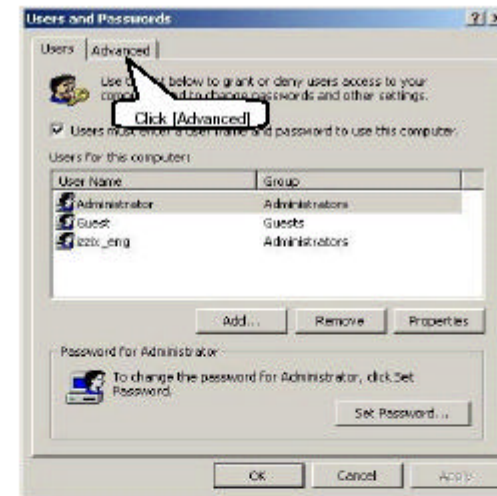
Users and Passwords

?| X

Users | Advanced

Use t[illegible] below to grant or deny users access to your comp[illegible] to change passwords and other settings.

Click [Advanced]

☑ Users m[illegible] enter a user name and password to use this computer.

Users for this computer:

| User Name | Group |
|---|---|
| Administrator | Administrators |
| Guest | Guests |
| izzix_eng | Administrators |

Add... Remove Properties

Password for Administrator

To change the password for Administrator, click Set Password.

Set Password...

OK Cancel Apply